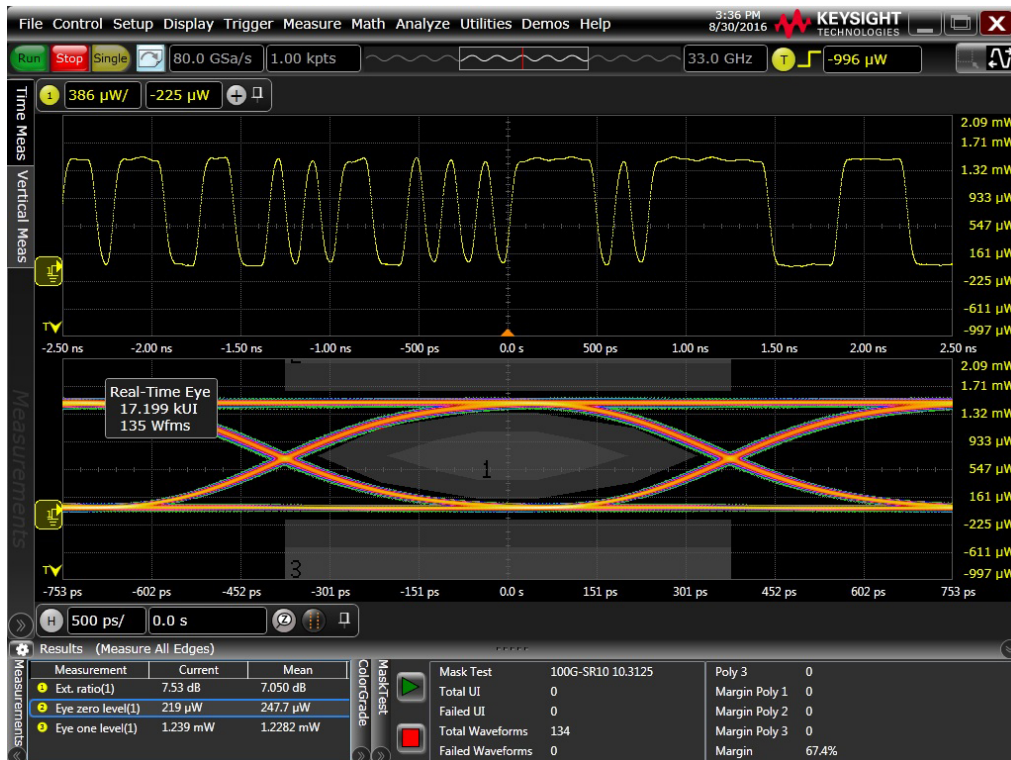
File Control Setup Display Trigger Measure Math Analyze Utilities Demos Help

3:36 PM
8/30/2016

KEYSIGHT TECHNOLOGIES

Run Stop Single 80.0 GSa/s 1.00 kpts 33.0 GHz T -996 µW

Time Meas

Vertical Meas

1 386 µW/ -225 µW

2.09 mW
1.71 mW
1.32 mW
933 µW
547 µW
161 µW
-225 µW
-611 µW
-997 µW

-2.50 ns -2.00 ns -1.50 ns -1.00 ns -500 ps 0.0 s 500 ps 1.00 ns 1.50 ns 2.00 ns 2.50 ns

Measurements

Real-Time Eye
17.199 kUI
135 Wfms

2

1

3

2.09 mW
1.71 mW
1.32 mW
933 µW
547 µW
161 µW
-225 µW
-611 µW
-997 µW

-753 ps -602 ps -452 ps -301 ps -151 ps 0.0 s 151 ps 301 ps 452 ps 602 ps 753 ps

H 500 ps/ 0.0 s

Results (Measure All Edges)

Measurements

| Measurement | Current | Mean |
|---|---|---|
| Ext. ratio(1) | 7.53 dB | 7.050 dB |
| Eye zero level(1) | 219 µW | 247.7 µW |
| Eye one level(1) | 1.239 mW | 1.2282 mW |

Color Grade

Mask Test

| Mask Test | 100G-SR10 10.3125 |
|---|---|
| Total UI | 0 |
| Failed UI | 0 |
| Total Waveforms | 134 |
| Failed Waveforms | 0 |

| Poly 3 | 0 |
|---|---|
| Margin Poly 1 | 0 |
| Margin Poly 2 | 0 |
| Margin Poly 3 | 0 |
| Margin | 67.4% |